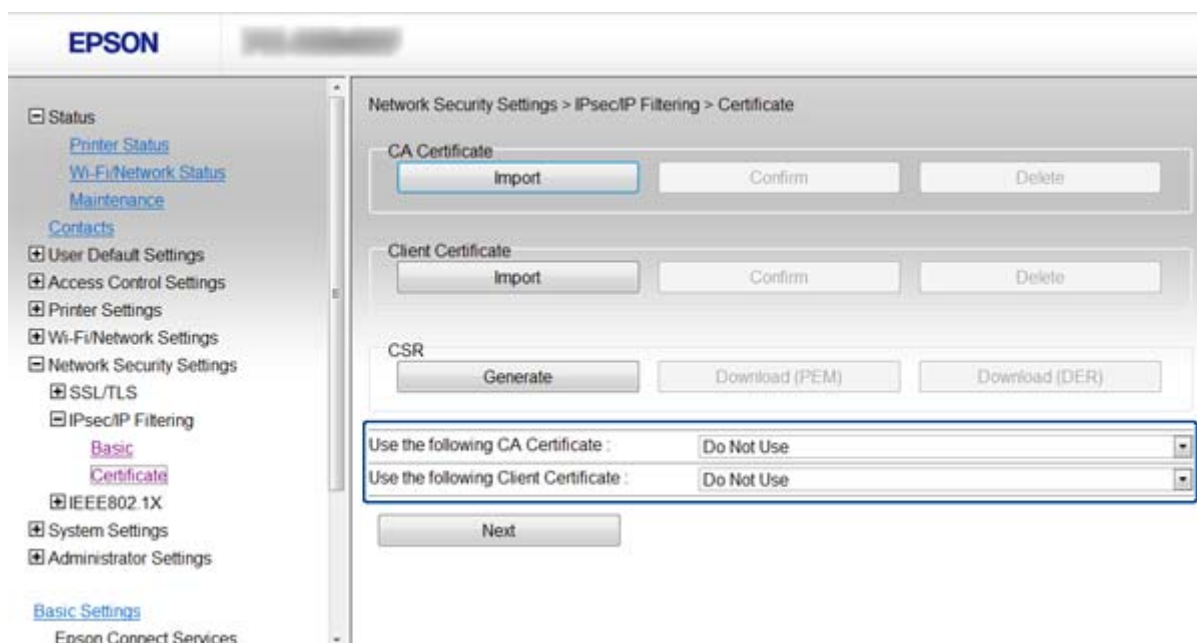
EPSON

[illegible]

⊟Status
Printer Status
Wi-Fi/Network Status
Maintenance
Contacts
⊞User Default Settings
⊞Access Control Settings
⊞Printer Settings
⊞Wi-Fi/Network Settings
⊟Network Security Settings
⊞SSL/TLS
⊟IPsec/IP Filtering
Basic
Certificate
⊞IEEE802.1X
⊞System Settings
⊞Administrator Settings

Basic Settings
Epson Connect Services

Network Security Settings > IPsec/IP Filtering > Certificate

CA Certificate
Import
Confirm
Delete

Client Certificate
Import
Confirm
Delete

CSR
Generate
Download (PEM)
Download (DER)

Use the following CA Certificate : Do Not Use
Use the following Client Certificate : Do Not Use

Next